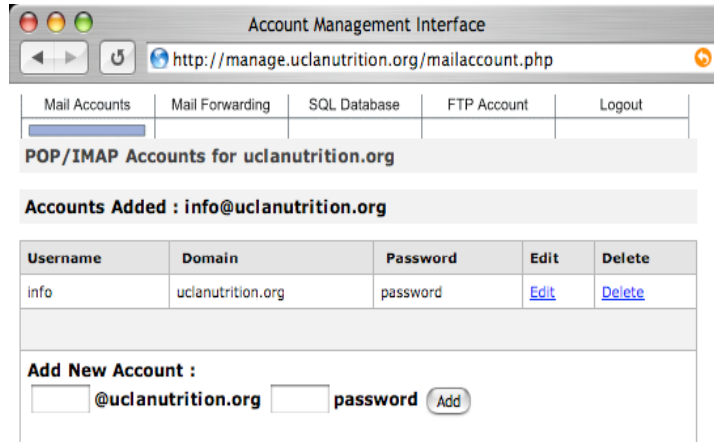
Account Management Interface

http://manage.uclanutrition.org/mailaccount.php

Mail Accounts | Mail Forwarding | SQL Database | FTP Account | Logout

POP/IMAP Accounts for uclanutrition.org

Accounts Added : info@uclanutrition.org

| Username | Domain | Password | Edit | Delete |
|---|---|---|---|---|
| info | uclanutrition.org | password | Edit | Delete |

Add New Account :

@uclanutrition.org password Add